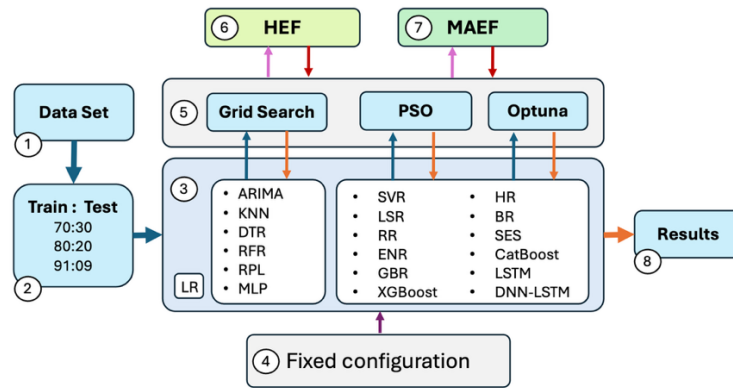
6 HEF

7 MAEF

Data Set
1

5 Grid Search

PSO

Optuna

3

- ARIMA
- KNN
- DTR
- RFR
- RPL
- MLP

LR

- SVR
- LSR
- RR
- ENR
- GBR
- XGBoost

- HR
- BR
- SES
- CatBoost
- LSTM
- DNN-LSTM

Train : Test
70:30
80:20
91:09
2

Results
8

4 Fixed configuration